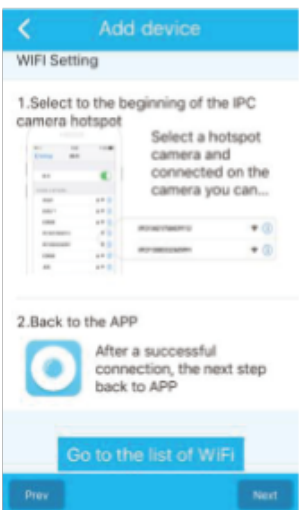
Add device

WIFI Setting

1.Select to the beginning of the IPC camera hotspot

Select a hotspot camera and connected on the camera you can...

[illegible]

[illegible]

2.Back to the APP

After a successful connection, the next step back to APP

Go to the list of WiFi

Prev

Next